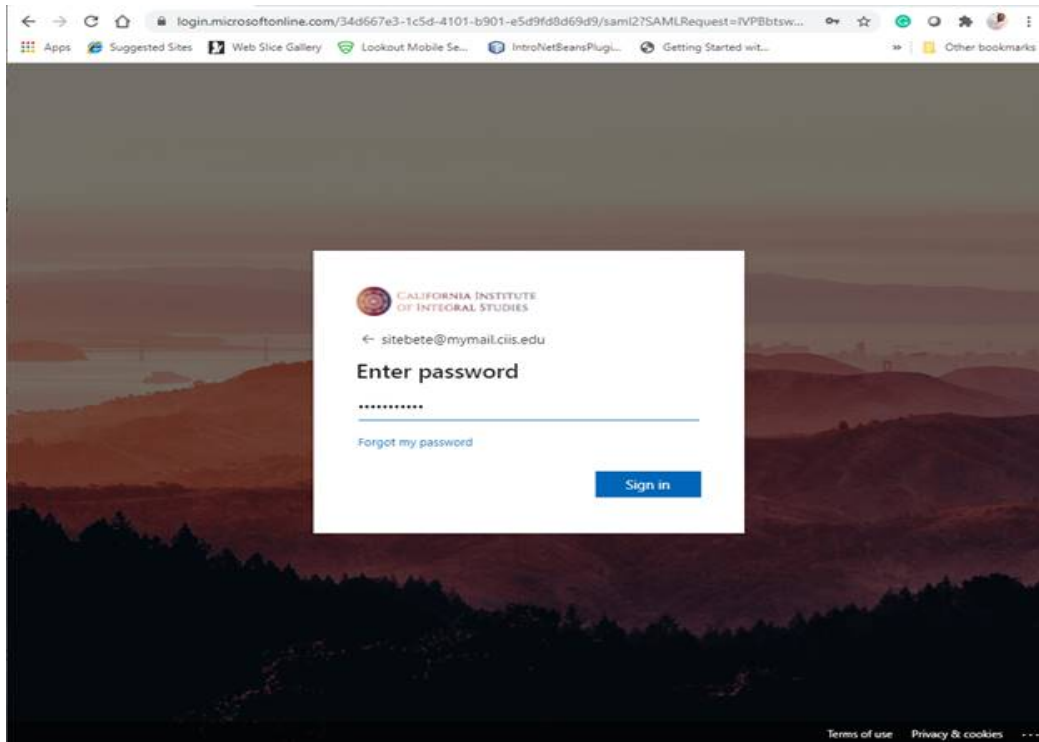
login.microsoftonline.com/34d667e3-1c5d-4101-b901-e5d9fd8d69d9/saml2?SAMLRequest=lVPBbtsw...

Apps Suggested Sites Web Slice Gallery Lookout Mobile Se... IntroNetBeansPlugi... Getting Started wit... » Other bookmarks

CALIFORNIA INSTITUTE OF INTEGRAL STUDIES

← sitebete@mymail.ciis.edu

Enter password

•••••••••••

Forgot my password

Sign in

Terms of use Privacy & cookies ...